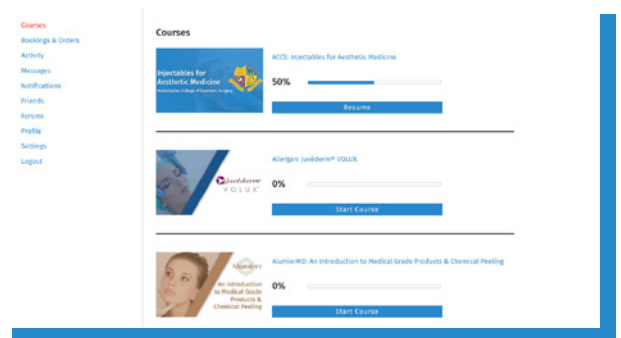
Courses
Bookings & Orders
Activity
Messages
Notifications
Friends
Forums
Profile
Settings
Logout

Courses

Injectables for Aesthetic Medicine
Australasian College of Cosmetic Surgery

ACCS: Injectables for Aesthetic Medicine

50%

Resume

Juvéderm VOLUX

Allergan: Juvéderm® VOLUX

0%

Start Course

AlumierMD

An Introduction to Medical Grade Products & Chemical Peeling

AlumierMD: An Introduction to Medical Grade Products & Chemical Peeling

0%

Start Course